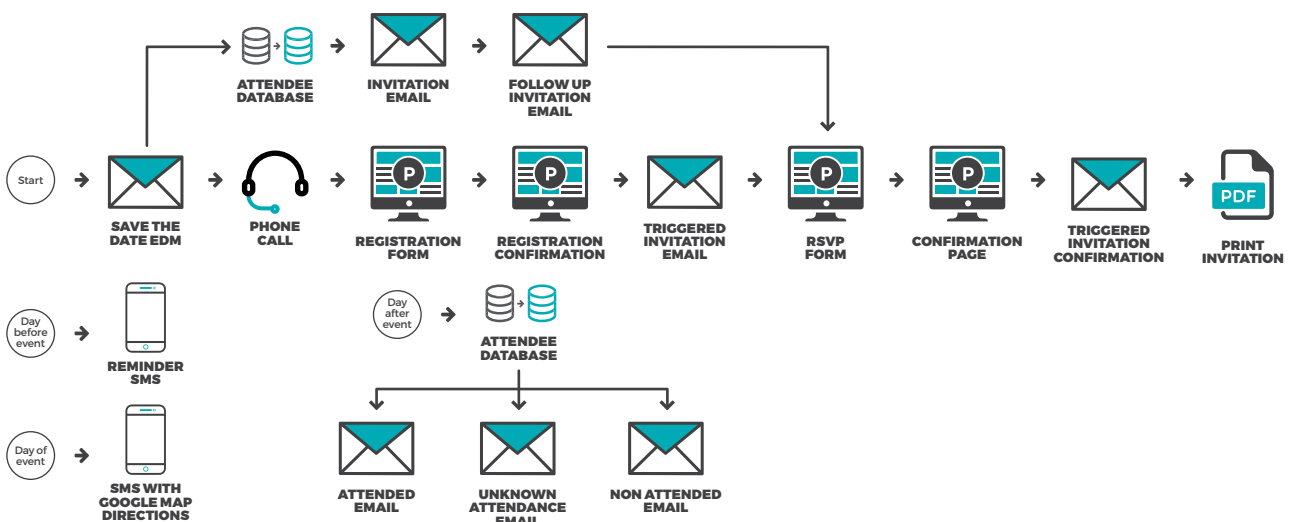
ATTENDEE DATABASE

INVITATION EMAIL

FOLLOW UP INVITATION EMAIL

Start

SAVE THE DATE EDM

PHONE CALL

P

REGISTRATION FORM

P

REGISTRATION CONFIRMATION

TRIGGERED INVITATION EMAIL

P

RSVP FORM

P

CONFIRMATION PAGE

TRIGGERED INVITATION CONFIRMATION

PDF

PRINT INVITATION

Day before event

REMINDER SMS

Day after event

ATTENDEE DATABASE

Day of event

SMS WITH GOOGLE MAP DIRECTIONS

ATTENDED EMAIL

UNKNOWN ATTENDANCE EMAIL

NON ATTENDED EMAIL